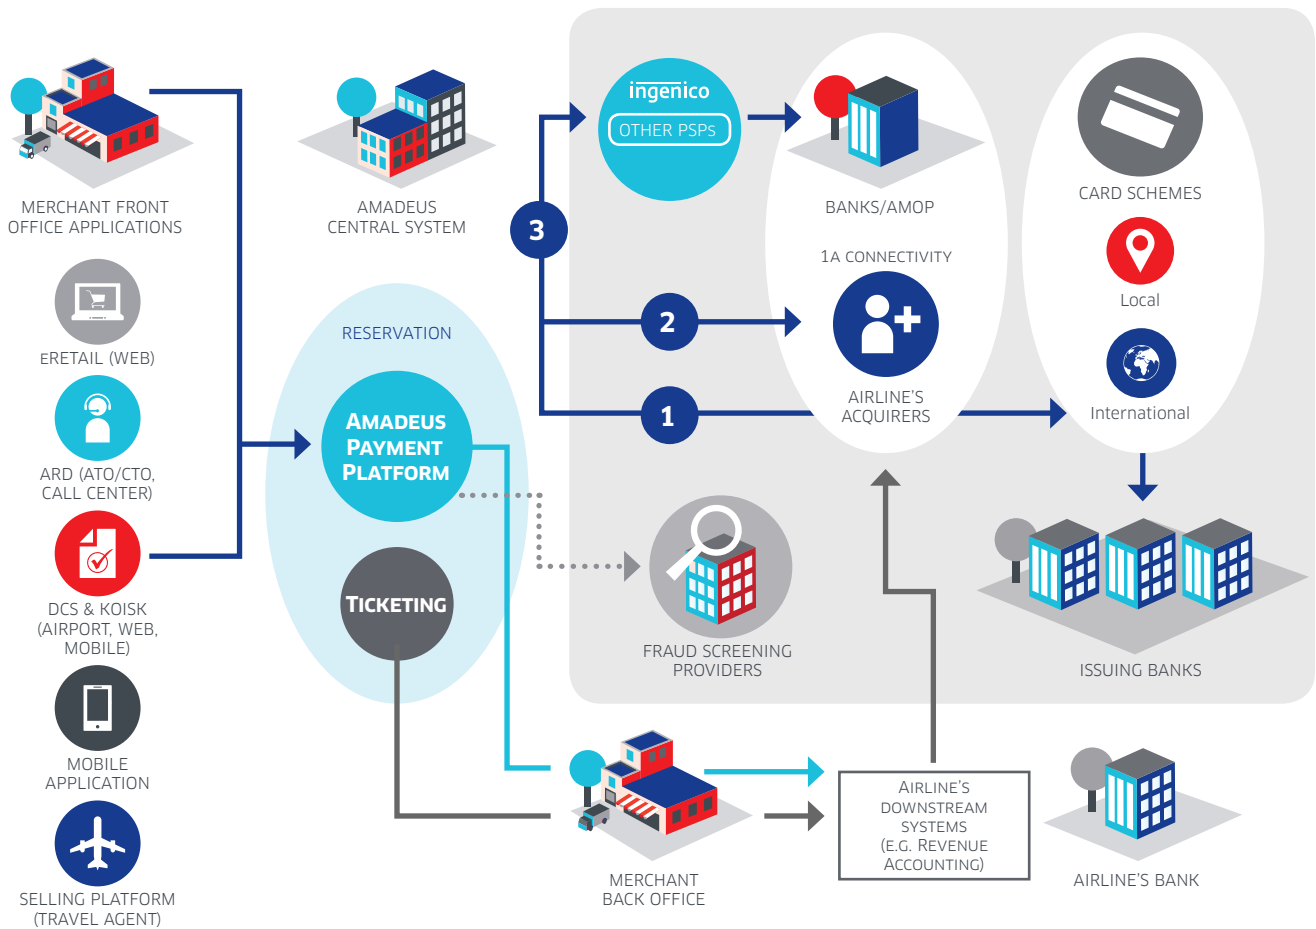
MERCHANT FRONT OFFICE APPLICATIONS

ERETAIL (WEB)

ARD (ATO/CTO, CALL CENTER)

DCS & KOISK (AIRPORT, WEB, MOBILE)

MOBILE APPLICATION

SELLING PLATFORM (TRAVEL AGENT)

AMADEUS CENTRAL SYSTEM

RESERVATION

AMADEUS PAYMENT PLATFORM

TICKETING

ingenico

OTHER PSPs

3

2

1

BANKS/AMOP

1A CONNECTIVITY

AIRLINE'S ACQUIRERS

CARD SCHEMES

Local

International

FRAUD SCREENING PROVIDERS

ISSUING BANKS

MERCHANT BACK OFFICE

AIRLINE'S DOWNSTREAM SYSTEMS (E.G. REVENUE ACCOUNTING)

AIRLINE'S BANK